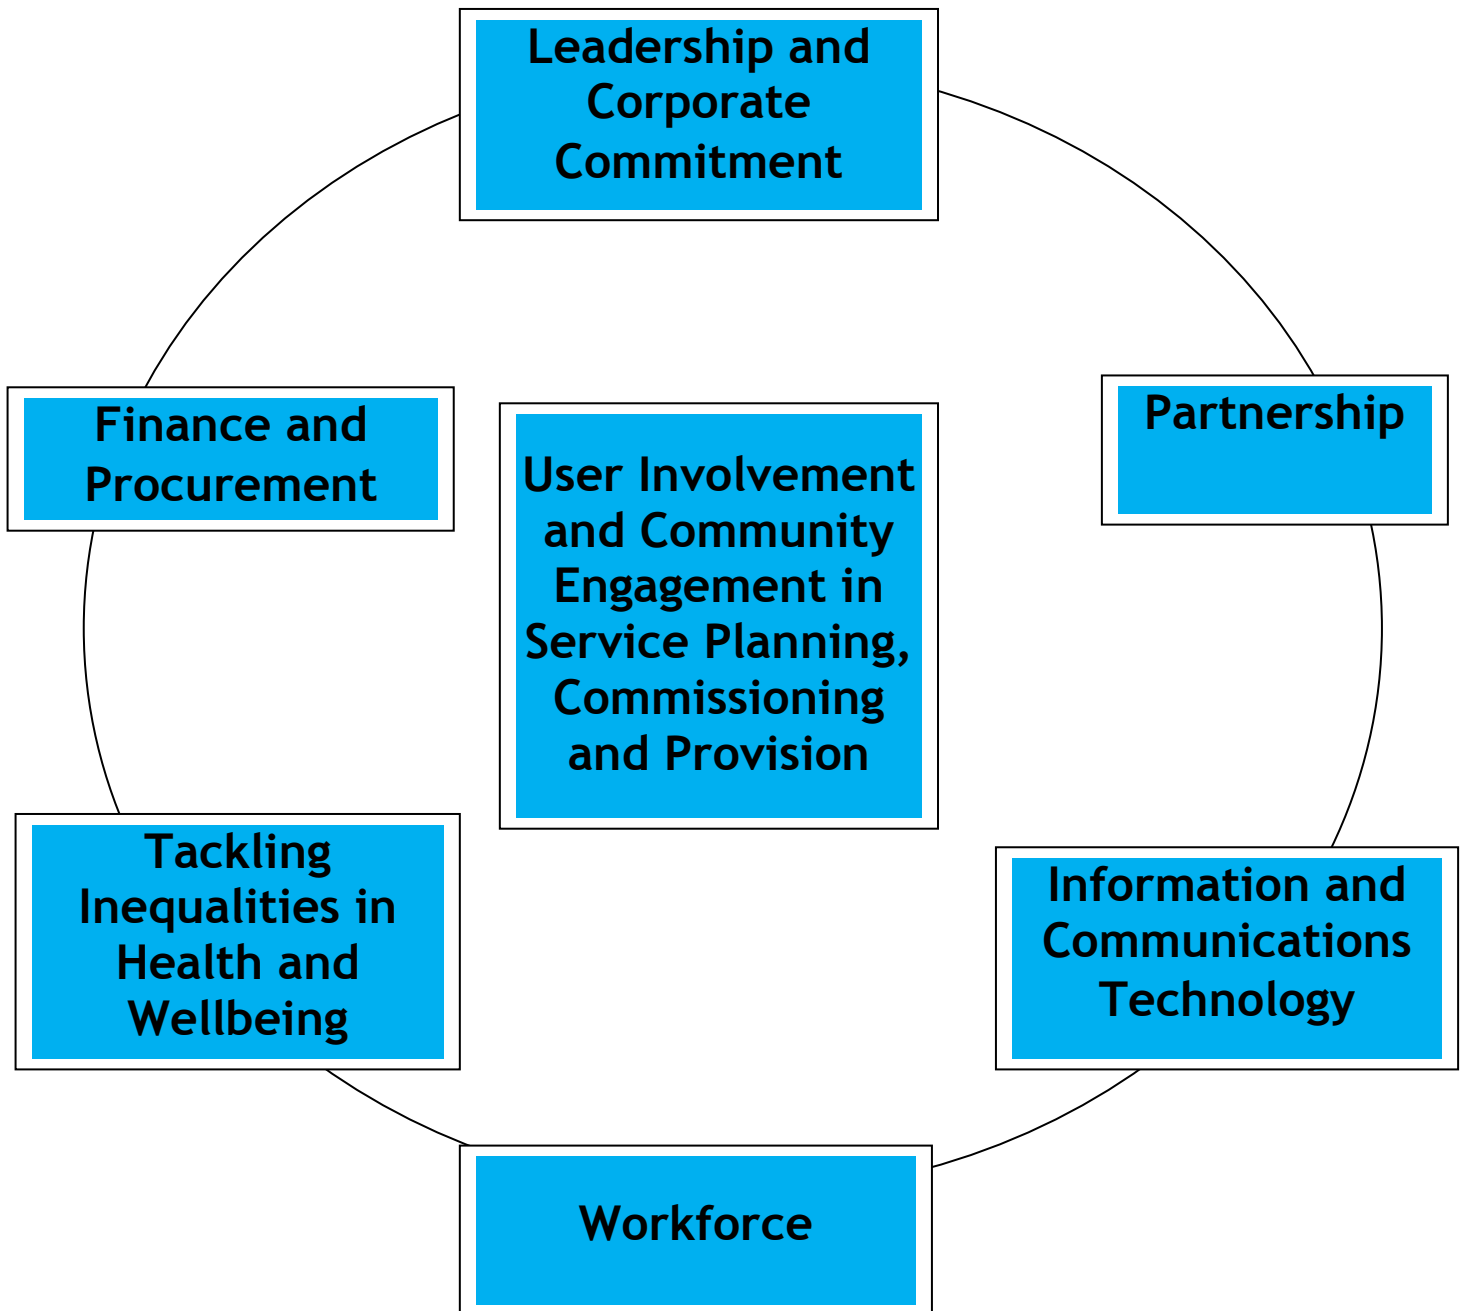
Leadership and Corporate Commitment

Partnership

Information and Communications Technology

Workforce

Tackling Inequalities in Health and Wellbeing

Finance and Procurement

User Involvement and Community Engagement in Service Planning, Commissioning and Provision